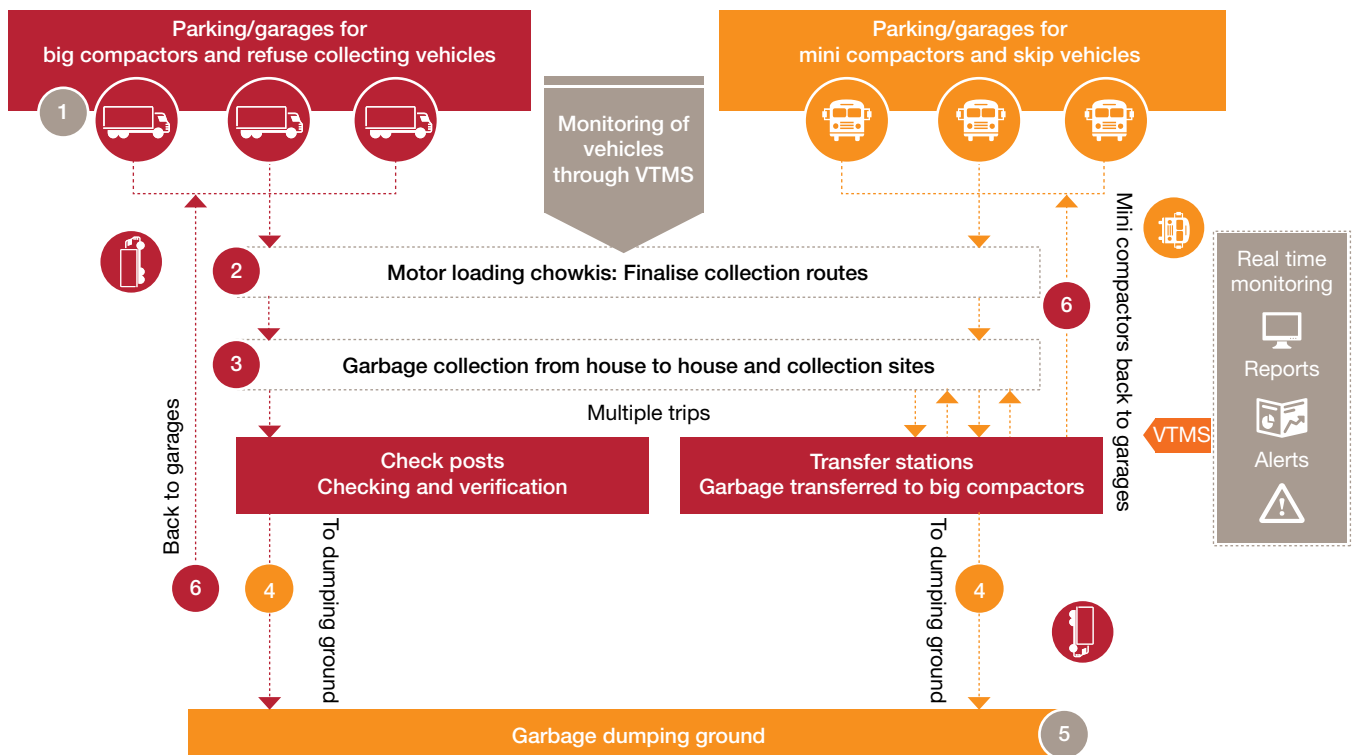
Parking/garages for big compactors and refuse collecting vehicles

1

Monitoring of vehicles through VTMS

Parking/garages for mini compactors and skip vehicles

2

Motor loading chowkis: Finalise collection routes

6

3

Garbage collection from house to house and collection sites

Multiple trips

Back to garages

Check posts
Checking and verification

Transfer stations
Garbage transferred to big compactors

Mini compactors back to garages

Real time monitoring

Reports

Alerts

VTMS

6

4

To dumping ground

To dumping ground

4

Garbage dumping ground

5